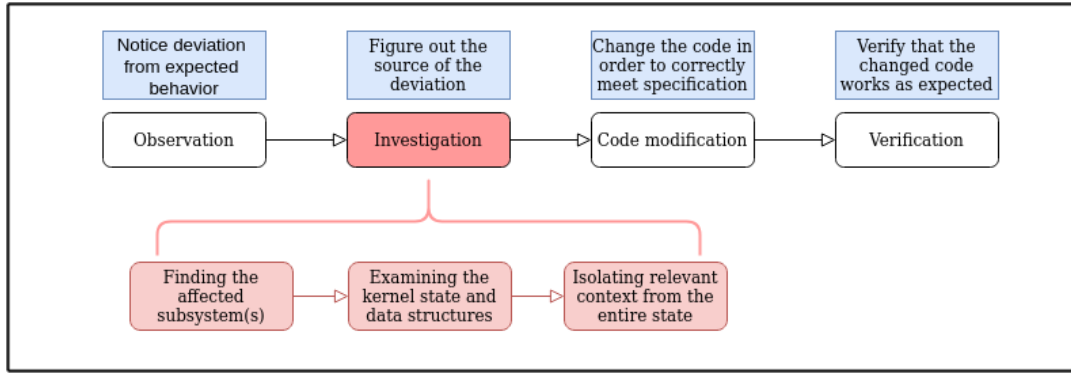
Notice deviation from expected behavior

Figure out the source of the deviation

Change the code in order to correctly meet specification

Verify that the changed code works as expected

Observation

Investigation

Code modification

Verification

Finding the affected subsystem(s)

Examining the kernel state and data structures

Isolating relevant context from the entire state